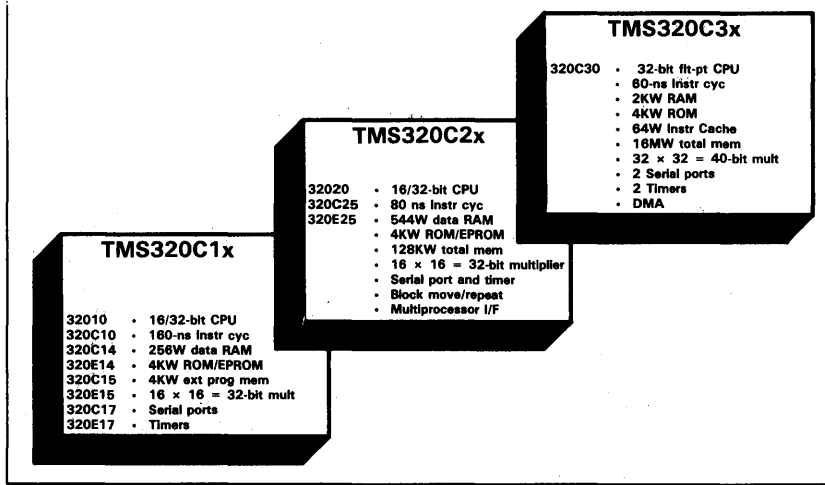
TMS320C3x

320C30 • 32-bit flt-pt CPU
• 60-ns instr cyc
• 2KW RAM
• 4KW ROM
• 64W instr Cache
• 16MW total mem
• 32 × 32 = 40-bit mult
• 2 Serial ports
• 2 Timers
• DMA

TMS320C2x

32020 • 16/32-bit CPU
320C25 • 80 ns instr cyc
320E25 • 544W data RAM
• 4KW ROM/EPROM
• 128KW total mem
• 16 × 16 = 32-bit multiplier
• Serial port and timer
• Block move/repeat
• Multiprocessor I/F

TMS320C1x

32010 • 16/32-bit CPU
320C10 • 160-ns instr cyc
320C14 • 256W data RAM
320E14 • 4KW ROM/EPROM
320C15 • 4KW ext prog mem
320E15 • 16 × 16 = 32-bit mult
320C17 • Serial ports
320E17 • Timers